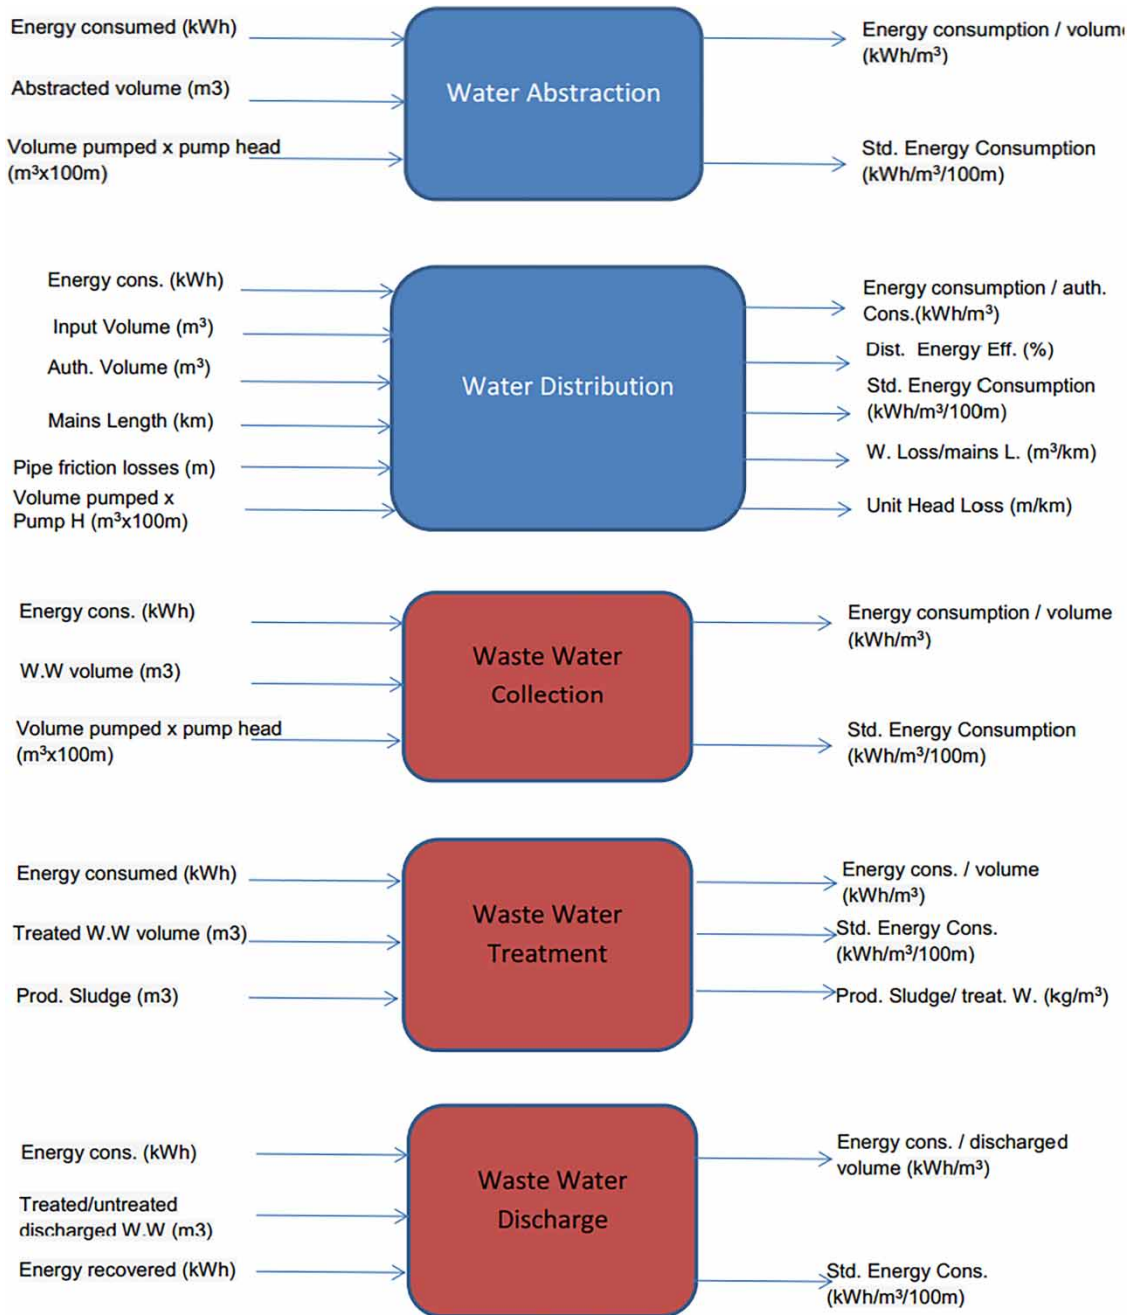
Energy consumed (kWh)

Abstracted volume (m3)

Volume pumped x pump head ($m^3$x100m)

Water Abstraction

Energy consumption / volum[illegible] ($kWh/m^3$)

Std. Energy Consumption ($kWh/m^3/100m$)

Energy cons. (kWh)

Input Volume ($m^3$)

Auth. Volume ($m^3$)

Mains Length (km)

Pipe friction losses (m)

Volume pumped x Pump H ($m^3$x100m)

Water Distribution

Energy consumption / auth. Cons.($kWh/m^3$)

Dist. Energy Eff. (%)

Std. Energy Consumption ($kWh/m^3/100m$)

W. Loss/mains L. ($m^3/km$)

Unit Head Loss (m/km)

Energy cons. (kWh)

W.W volume (m3)

Volume pumped x pump head ($m^3$x100m)

Waste Water Collection

Energy consumption / volume ($kWh/m^3$)

Std. Energy Consumption ($kWh/m^3/100m$)

Energy consumed (kWh)

Treated W.W volume (m3)

Prod. Sludge (m3)

Waste Water Treatment

Energy cons. / volume ($kWh/m^3$)

Std. Energy Cons. ($kWh/m^3/100m$)

Prod. Sludge/ treat. W. ($kg/m^3$)

Energy cons. (kWh)

Treated/untreated discharged W.W (m3)

Energy recovered (kWh)

Waste Water Discharge

Energy cons. / discharged volume ($kWh/m^3$)

Std. Energy Cons. ($kWh/m^3/100m$)